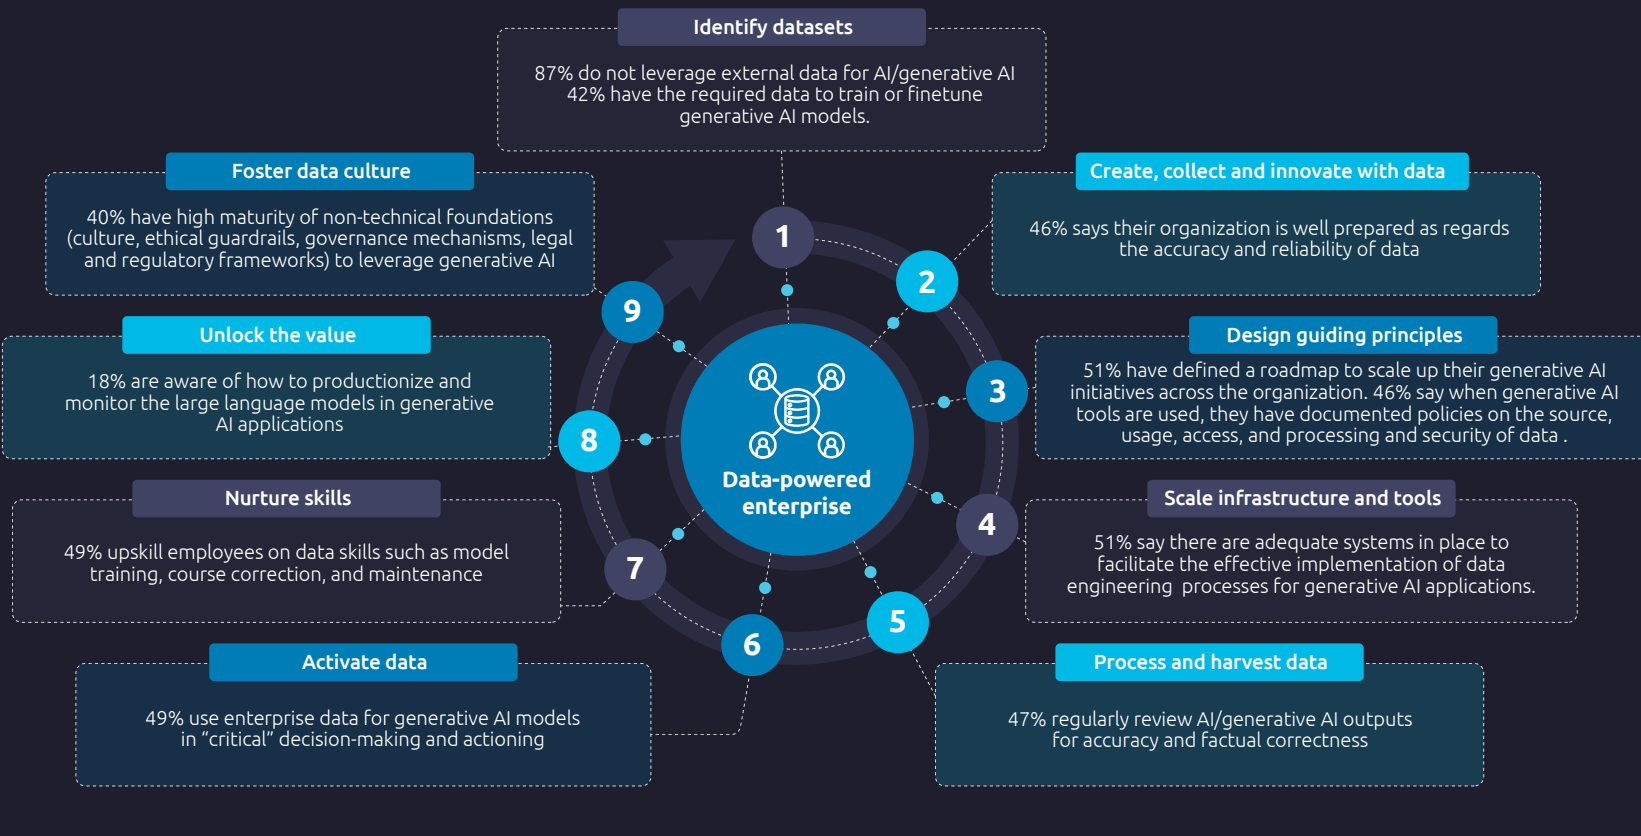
Identify datasets

87% do not leverage external data for AI/generative AI
42% have the required data to train or finetune generative AI models.

Foster data culture

40% have high maturity of non-technical foundations (culture, ethical guardrails, governance mechanisms, legal and regulatory frameworks) to leverage generative AI

Create, collect and innovate with data

46% says their organization is well prepared as regards the accuracy and reliability of data

Unlock the value

18% are aware of how to productionize and monitor the large language models in generative AI applications

Design guiding principles

51% have defined a roadmap to scale up their generative AI initiatives across the organization. 46% say when generative AI tools are used, they have documented policies on the source, usage, access, and processing and security of data .

Nurture skills

49% upskill employees on data skills such as model training, course correction, and maintenance

Scale infrastructure and tools

51% say there are adequate systems in place to facilitate the effective implementation of data engineering processes for generative AI applications.

Activate data

49% use enterprise data for generative AI models in “critical” decision-making and actioning

Process and harvest data

47% regularly review AI/generative AI outputs for accuracy and factual correctness

1
2
3
4
5
6
7
8
9

Data-powered enterprise